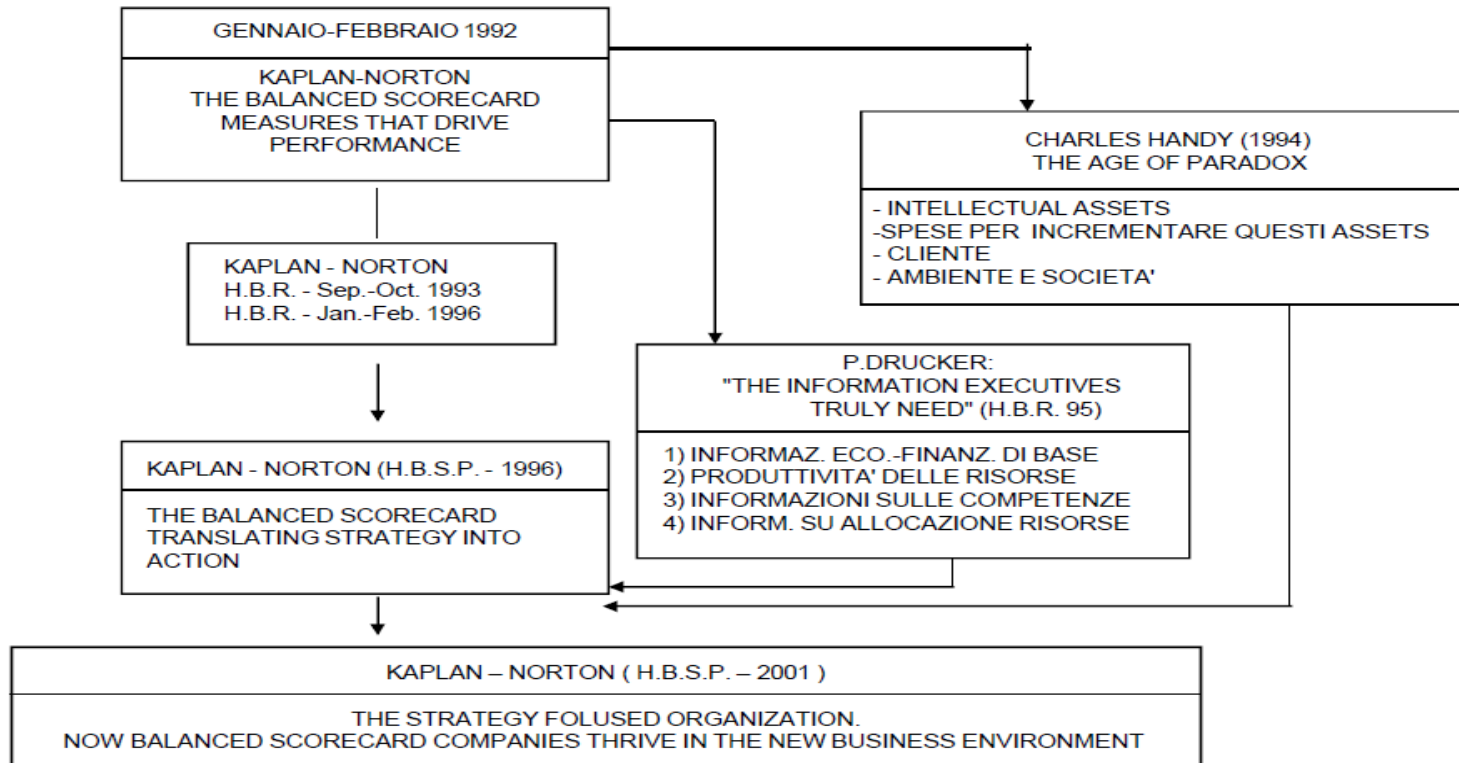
GENNAIO-FEBBRAIO 1992

KAPLAN-NORTON
THE BALANCED SCORECARD
MEASURES THAT DRIVE
PERFORMANCE

CHARLES HANDY (1994)
THE AGE OF PARADOX

- INTELLECTUAL ASSETS
-SPESE PER INCREMENTARE QUESTI ASSETS
- CLIENTE
- AMBIENTE E SOCIETA'

KAPLAN - NORTON
H.B.R. - Sep.-Oct. 1993
H.B.R. - Jan.-Feb. 1996

P.DRUCKER:
"THE INFORMATION EXECUTIVES
TRULY NEED" (H.B.R. 95)

1) INFORMAZ. ECO.-FINANZ. DI BASE
2) PRODUTTIVITA' DELLE RISORSE
3) INFORMAZIONI SULLE COMPETENZE
4) INFORM. SU ALLOCAZIONE RISORSE

KAPLAN - NORTON (H.B.S.P. - 1996)

THE BALANCED SCORECARD
TRANSLATING STRATEGY INTO
ACTION

KAPLAN – NORTON ( H.B.S.P. – 2001 )

THE STRATEGY FOLUSED ORGANIZATION.
NOW BALANCED SCORECARD COMPANIES THRIVE IN THE NEW BUSINESS ENVIRONMENT